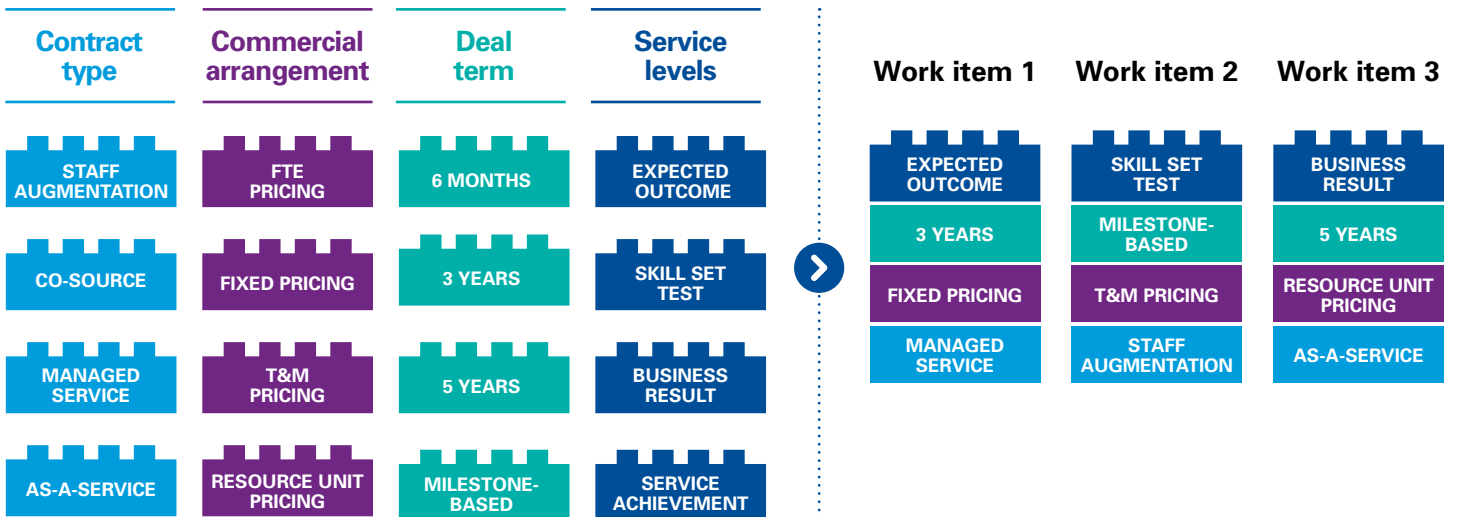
Contract type

Commercial arrangement

Deal term

Service levels

STAFF AUGMENTATION

FTE PRICING

6 MONTHS

EXPECTED OUTCOME

CO-SOURCE

FIXED PRICING

3 YEARS

SKILL SET TEST

MANAGED SERVICE

T&M PRICING

5 YEARS

BUSINESS RESULT

AS-A-SERVICE

RESOURCE UNIT PRICING

MILESTONE-BASED

SERVICE ACHIEVEMENT

Work item 1

EXPECTED OUTCOME

3 YEARS

FIXED PRICING

MANAGED SERVICE

Work item 2

SKILL SET TEST

MILESTONE-BASED

T&M PRICING

STAFF AUGMENTATION

Work item 3

BUSINESS RESULT

5 YEARS

RESOURCE UNIT PRICING

AS-A-SERVICE